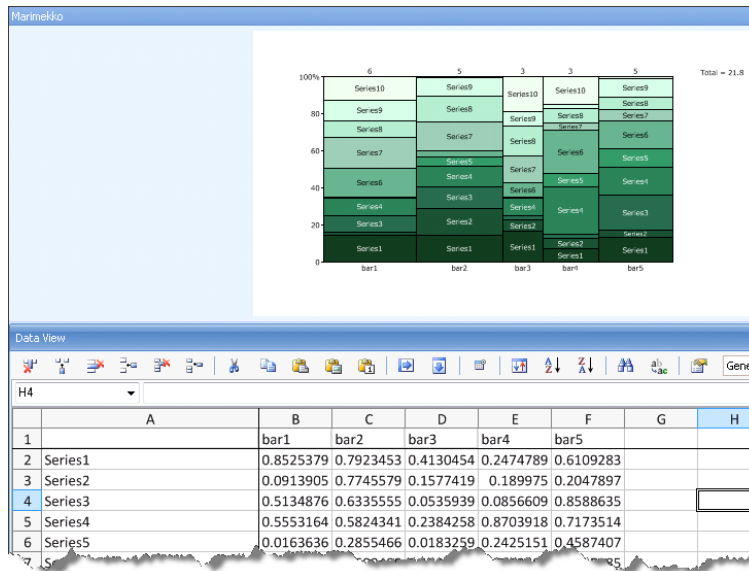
Marimekko

Total = 21.8

| 6 | 5 | 3 | 3 | 5 |
|---|---|---|---|---|
| Series10 | Series9 | Series10 | Series10 | Series9 |
| Series9 | Series8 | Series9 | Series8 | Series8 |
| Series8 | Series7 | Series8 | Series7 | Series7 |
| Series7 | Series5 | Series7 | Series6 | Series6 |
| Series6 | Series4 | Series6 | Series5 | Series5 |
| Series4 | Series3 | Series4 | Series4 | Series4 |
| Series3 | Series2 | Series2 | Series2 | Series3 |
| Series1 | Series1 | Series1 | Series1 | Series2 |
| | | | | Series1 |

100%
80
60
40
20
0

bar1 bar2 bar3 bar4 bar5

Data View

Gene

H4

| | A | B | C | D | E | F | G | H |
|---|---|---|---|---|---|---|---|---|
| 1 | | bar1 | bar2 | bar3 | bar4 | bar5 | | |
| 2 | Series1 | 0.8525379 | 0.7923453 | 0.4130454 | 0.2474789 | 0.6109283 | | |
| 3 | Series2 | 0.0913905 | 0.7745579 | 0.1577419 | 0.189975 | 0.2047897 | | |
| 4 | Series3 | 0.5134876 | 0.6335555 | 0.0535939 | 0.0856609 | 0.8588635 | | |
| 5 | Series4 | 0.5553164 | 0.5824341 | 0.2384258 | 0.8703918 | 0.7173514 | | |
| 6 | Series5 | 0.0163636 | 0.2855466 | 0.0183259 | 0.2425151 | 0.4587407 | | |
| 7 | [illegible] | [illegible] | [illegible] | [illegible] | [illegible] | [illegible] | | |